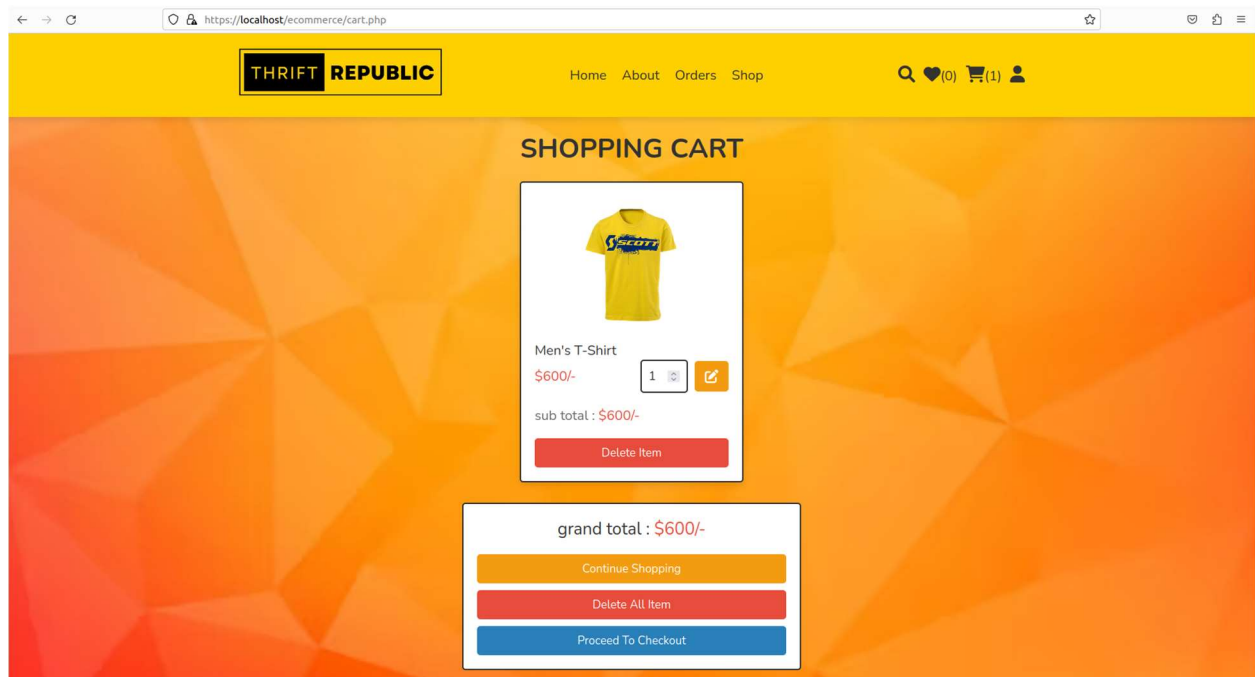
https://localhost/ecommerce/cart.php

THRIFT REPUBLIC

Home About Orders Shop

(0) (1)

SHOPPING CART

SCOTT

Men's T-Shirt

$600/-

1

sub total : $600/-

Delete Item

grand total : $600/-

Continue Shopping

Delete All Item

Proceed To Checkout